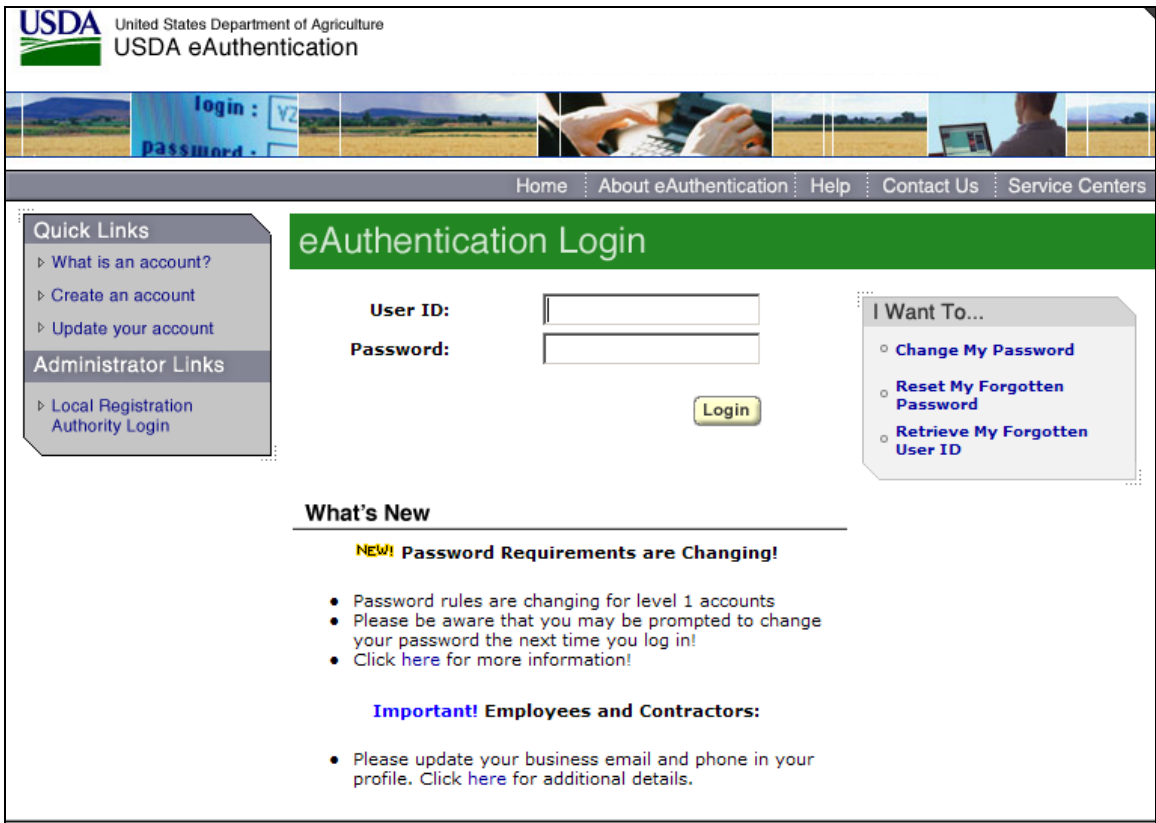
USDA United States Department of Agriculture
USDA eAuthentication

login :
password :

Home | About eAuthentication | Help | Contact Us | Service Centers

Quick Links
What is an account?
Create an account
Update your account

Administrator Links
Local Registration Authority Login

eAuthentication Login

User ID:
Password:

Login

I Want To...
Change My Password
Reset My Forgotten Password
Retrieve My Forgotten User ID

What's New

NEW! Password Requirements are Changing!

- Password rules are changing for level 1 accounts
- Please be aware that you may be prompted to change your password the next time you log in!
- Click here for more information!

Important! Employees and Contractors:

- Please update your business email and phone in your profile. Click here for additional details.